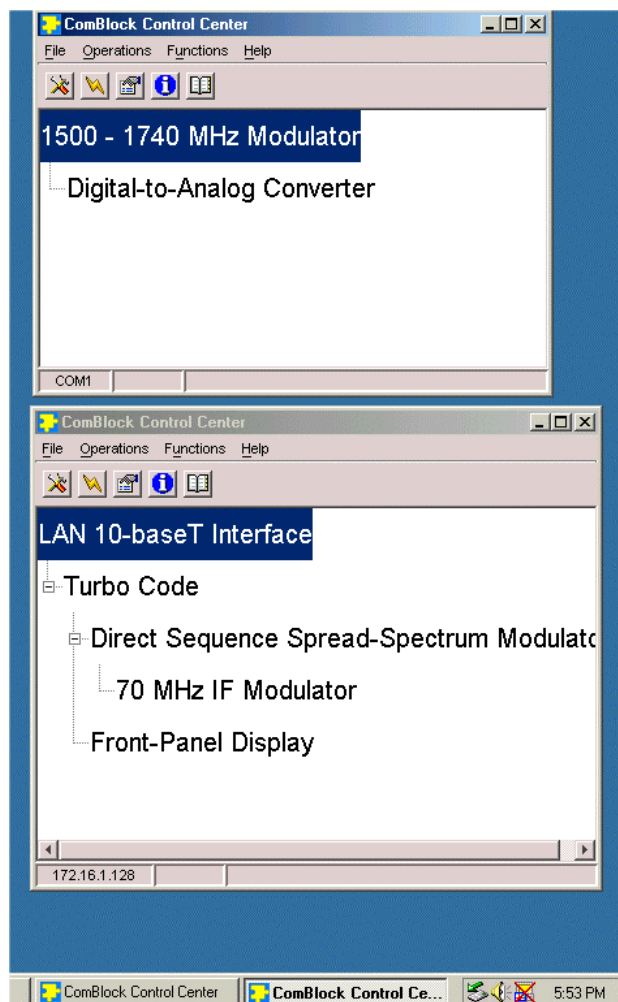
ComBlock Control Center

File Operations Functions Help

1500 - 1740 MHz Modulator

Digital-to-Analog Converter

COM1

ComBlock Control Center

File Operations Functions Help

LAN 10-baseT Interface

Turbo Code

Direct Sequence Spread-Spectrum Modulato

70 MHz IF Modulator

Front-Panel Display

172.16.1.128

ComBlock Control Center

ComBlock Control Ce...

5:53 PM